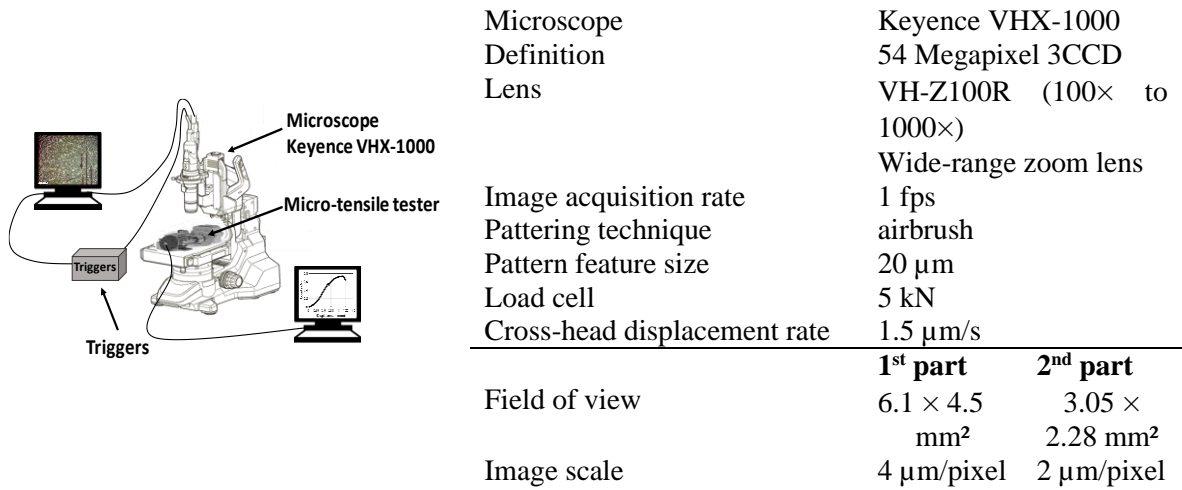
Microscope Keyence VHX-1000

Micro-tensile tester

Triggers

Triggers

| | | |
|---|---|---|
| Microscope | Keyence VHX-1000 | |
| Definition | 54 Megapixel 3CCD | |
| Lens | VH-Z100R (100× to 1000×) Wide-range zoom lens | |
| Image acquisition rate | 1 fps | |
| Pattering technique | airbrush | |
| Pattern feature size | 20 μm | |
| Load cell | 5 kN | |
| Cross-head displacement rate | 1.5 μm/s | |
| | **1st part** | **2nd part** |
| Field of view | 6.1 × 4.5 mm² | 3.05 × 2.28 mm² |
| Image scale | 4 μm/pixel | 2 μm/pixel |